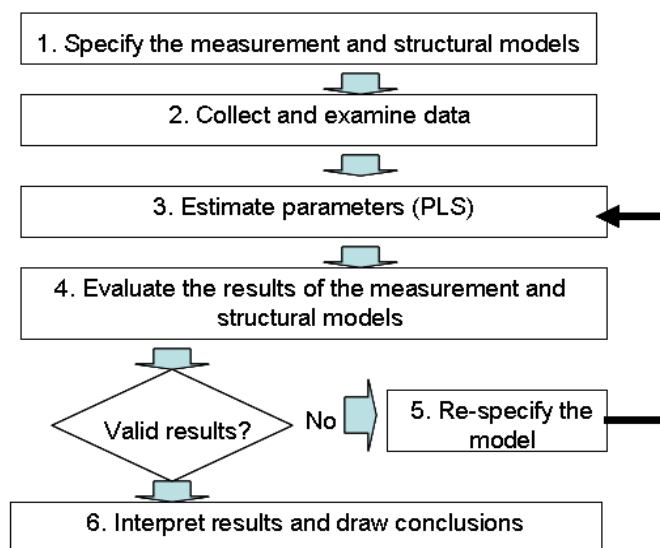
1. Specify the measurement and structural models

2. Collect and examine data

3. Estimate parameters (PLS)

4. Evaluate the results of the measurement and structural models

Valid results?

No

5. Re-specify the model

6. Interpret results and draw conclusions